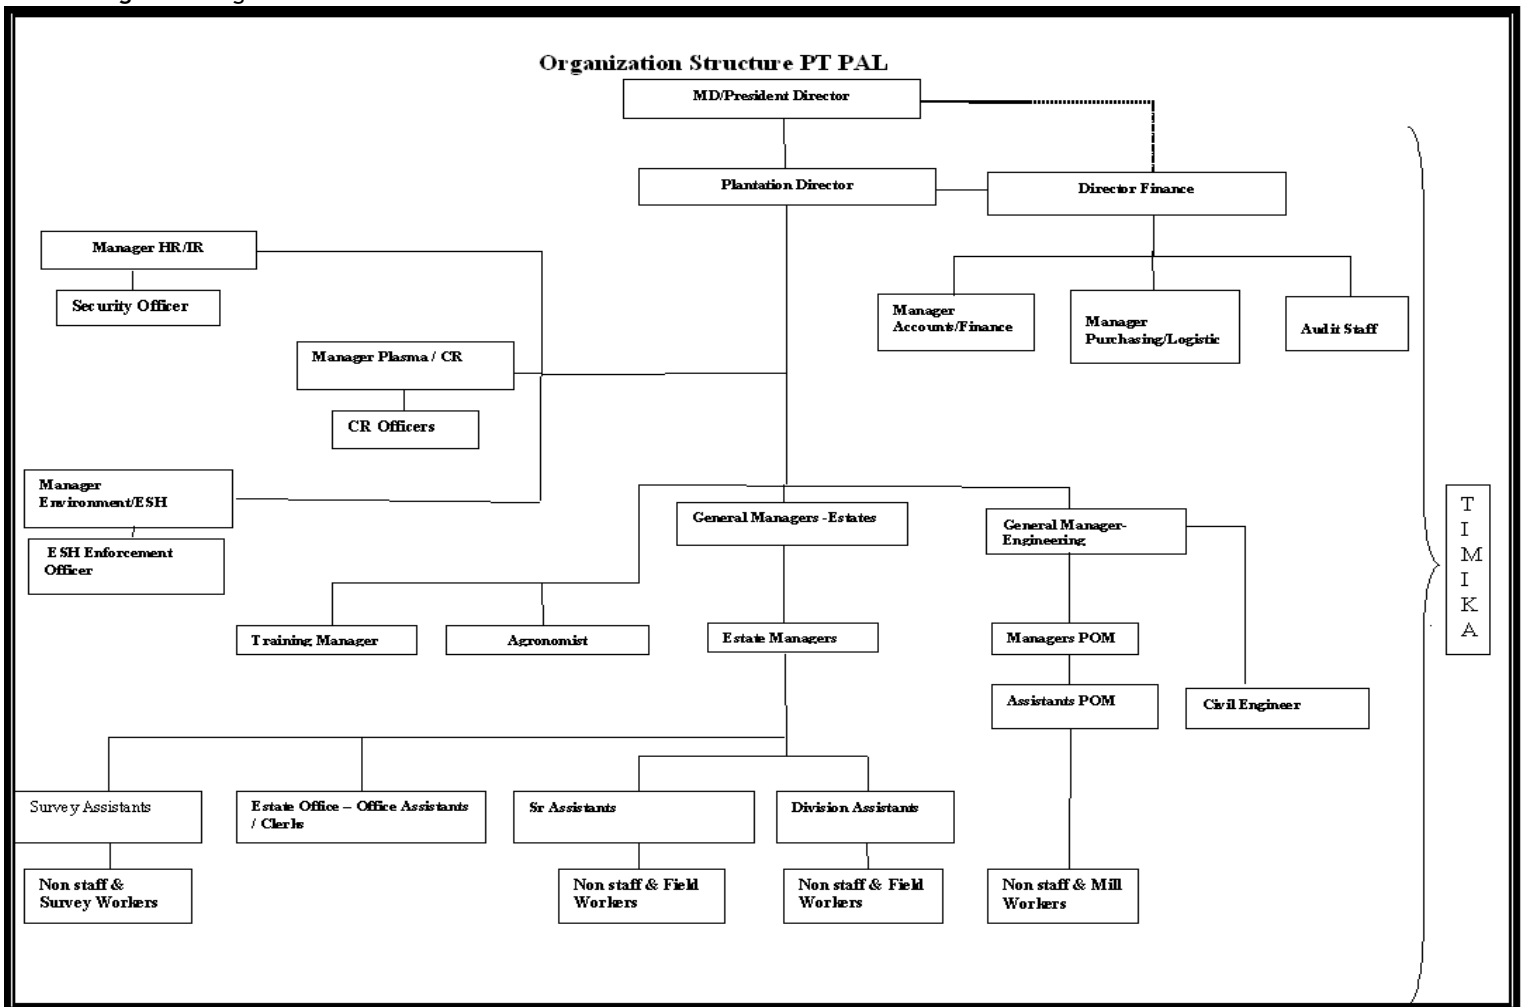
Organization Structure PT PAL

MD/President Director

Plantation Director

Director Finance

Manager HR/IR

Security Officer

Manager Accounts/Finance

Manager Purchasing/Logistic

Audit Staff

Manager Plasma / CR

CR Officers

Manager Environment/ESH

ESH Enforcement Officer

General Managers -Estates

General Manager-Engineering

T I M I K A

Training Manager

Agronomist

Estate Managers

Managers POM

Assistants POM

Civil Engineer

Survey Assistants

Estate Office – Office Assistants / Clerks

Sr Assistants

Division Assistants

Non staff & Survey Workers

Non staff & Field Workers

Non staff & Field Workers

Non staff & Mill Workers